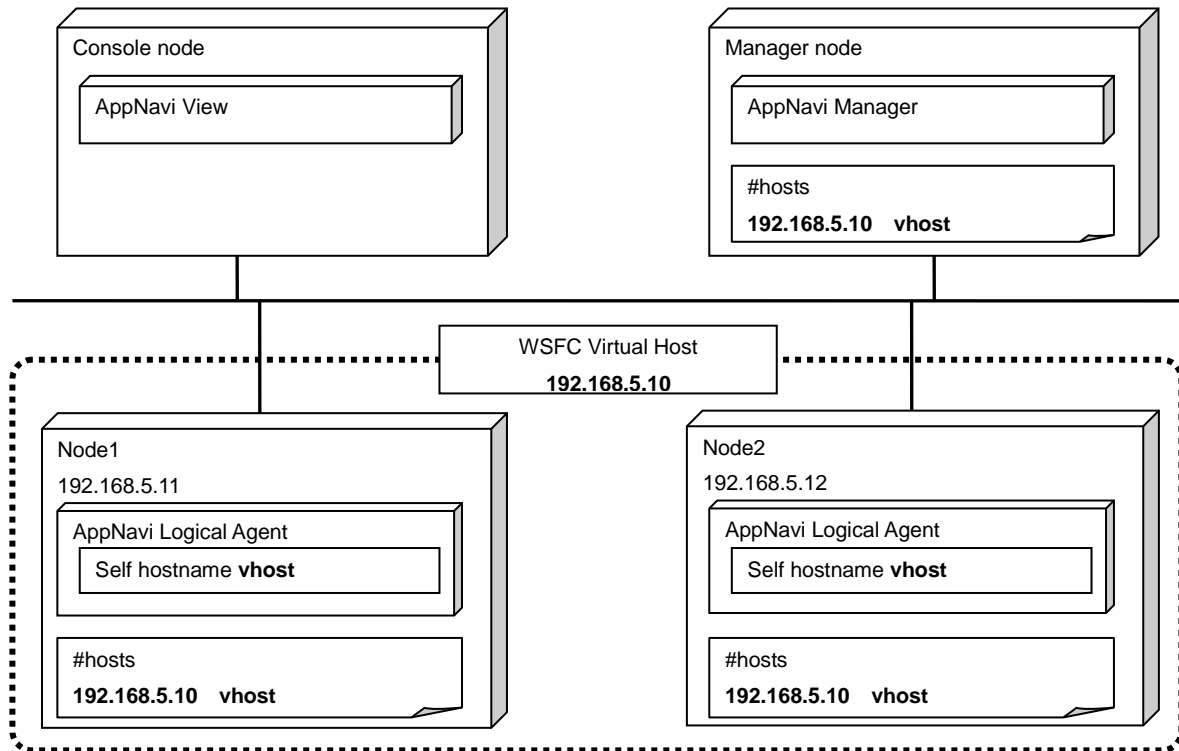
Console node

AppNavi View

Manager node

AppNavi Manager

#hosts

**192.168.5.10 vhost**

WSFC Virtual Host

**192.168.5.10**

Node1

192.168.5.11

AppNavi Logical Agent

Self hostname **vhost**

#hosts

**192.168.5.10 vhost**

Node2

192.168.5.12

AppNavi Logical Agent

Self hostname **vhost**

#hosts

**192.168.5.10 vhost**